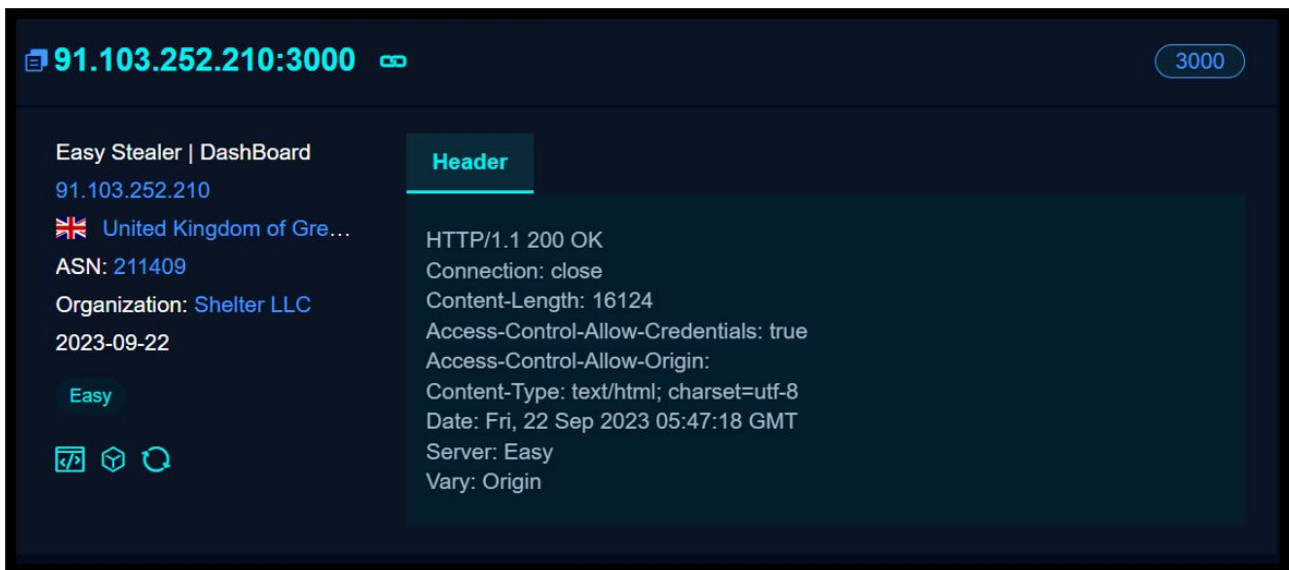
91.103.252.210:3000

3000

Easy Stealer | DashBoard
91.103.252.210
United Kingdom of Gre…
ASN: 211409
Organization: Shelter LLC
2023-09-22

Easy

Header

HTTP/1.1 200 OK
Connection: close
Content-Length: 16124
Access-Control-Allow-Credentials: true
Access-Control-Allow-Origin:
Content-Type: text/html; charset=utf-8
Date: Fri, 22 Sep 2023 05:47:18 GMT
Server: Easy
Vary: Origin